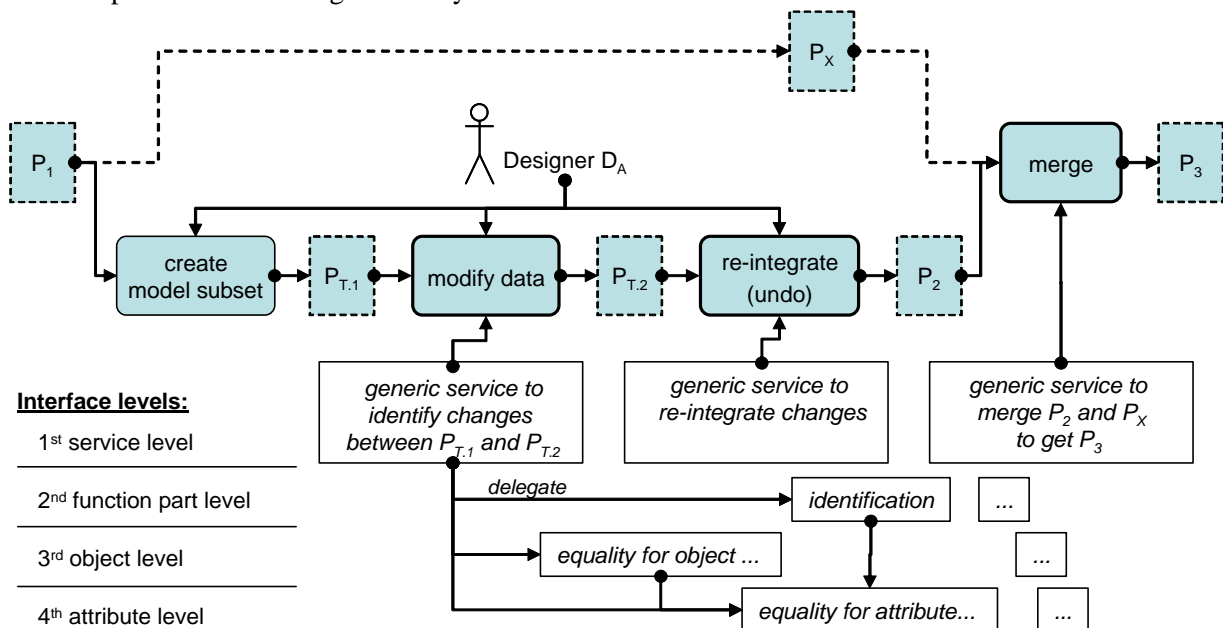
$P_X$

$P_1$

Designer $D_A$

merge

$P_3$

create model subset

$P_{T.1}$

modify data

$P_{T.2}$

re-integrate (undo)

$P_2$

generic service to identify changes between $P_{T.1}$ and $P_{T.2}$

generic service to re-integrate changes

generic service to merge $P_2$ and $P_X$ to get $P_3$

**Interface levels:**

1st service level

2nd function part level

3rd object level

4th attribute level

delegate

identification

...

equality for object ...

...

equality for attribute...

...